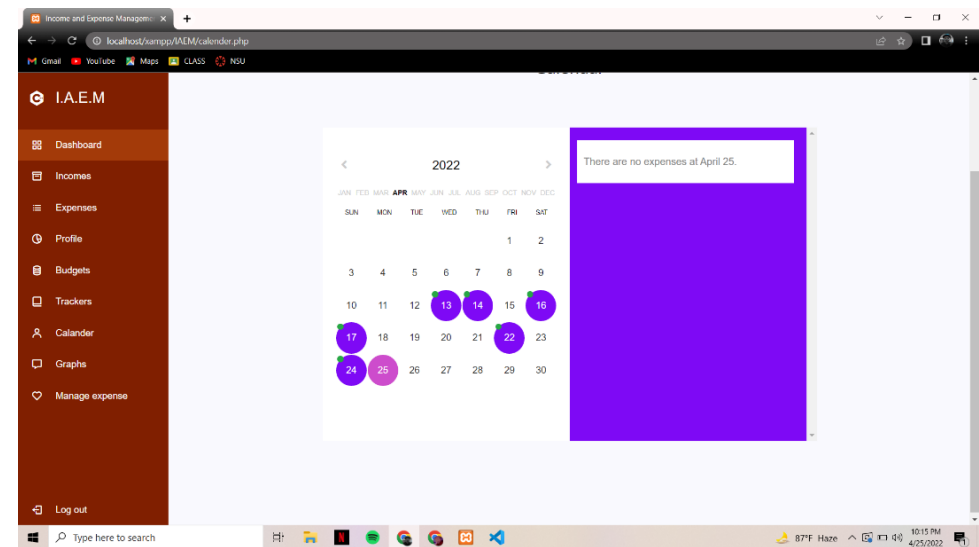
Income and Expense Manageme ×
+
localhost/xampp/IAEM/calender.php
Gmail YouTube Maps CLASS NSU

I.A.E.M

Dashboard
Incomes
Expenses
Profile
Budgets
Trackers
Calander
Graphs
Manage expense

Log out

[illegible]

2022

JAN FEB MAR APR MAY JUN JUL AUG SEP OCT NOV DEC

| SUN | MON | TUE | WED | THU | FRI | SAT |
|---|---|---|---|---|---|---|
| | | | | | 1 | 2 |
| 3 | 4 | 5 | 6 | 7 | 8 | 9 |
| 10 | 11 | 12 | 13 | 14 | 15 | 16 |
| 17 | 18 | 19 | 20 | 21 | 22 | 23 |
| 24 | 25 | 26 | 27 | 28 | 29 | 30 |

There are no expenses at April 25.

Type here to search
87°F Haze
10:15 PM
4/25/2022